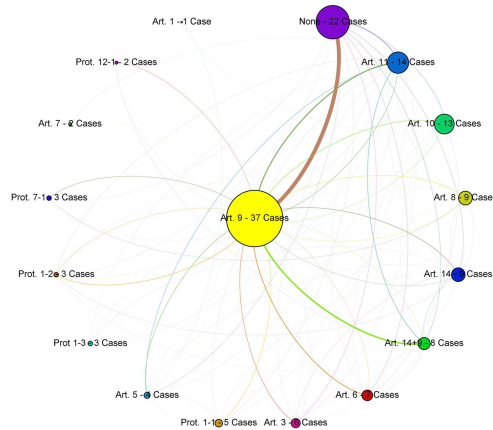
Art. 1 - 1 Case

None - 22 Cases

Prot. 12-1 - 2 Cases

Art. 11 - 14 Cases

Art. 7 - 2 Cases

Art. 10 - 13 Cases

Prot. 7-1 - 3 Cases

Art. 8 - 9 Case

Art. 9 - 37 Cases

Prot. 1-2 - 3 Cases

Art. 14 - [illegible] Cases

Prot 1-3 - 3 Cases

Art. 14+9 - 8 Cases

Art. 5 - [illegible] Cases

Art. 6 - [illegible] Cases

Prot. 1-1 - 5 Cases

Art. 3 - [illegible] Cases